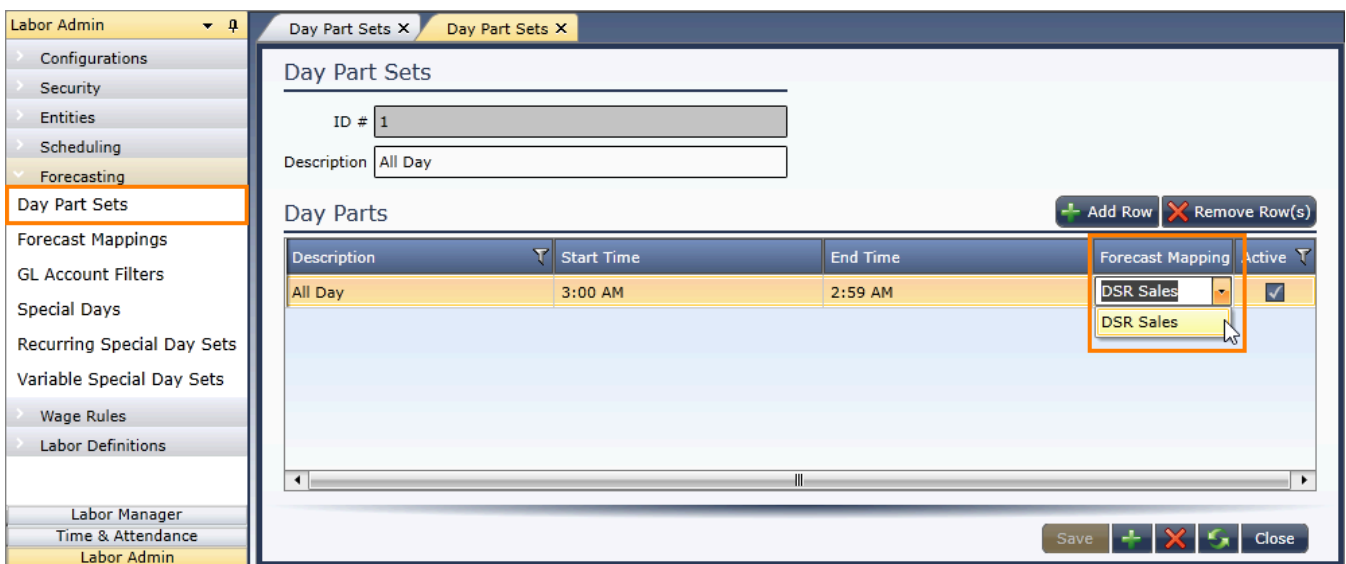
Labor Admin

Configurations
Security
Entities
Scheduling
Forecasting
Day Part Sets
Forecast Mappings
GL Account Filters
Special Days
Recurring Special Day Sets
Variable Special Day Sets
Wage Rules
Labor Definitions

Labor Manager
Time & Attendance
Labor Admin

Day Part Sets ✕ | Day Part Sets ✕

Day Part Sets

ID # 1
Description All Day

Day Parts

Add Row | Remove Row(s)

| Description | Start Time | End Time | Forecast Mapping | Active |
|---|---|---|---|---|
| All Day | 3:00 AM | 2:59 AM | DSR Sales | ✓ |

DSR Sales

Save | Close